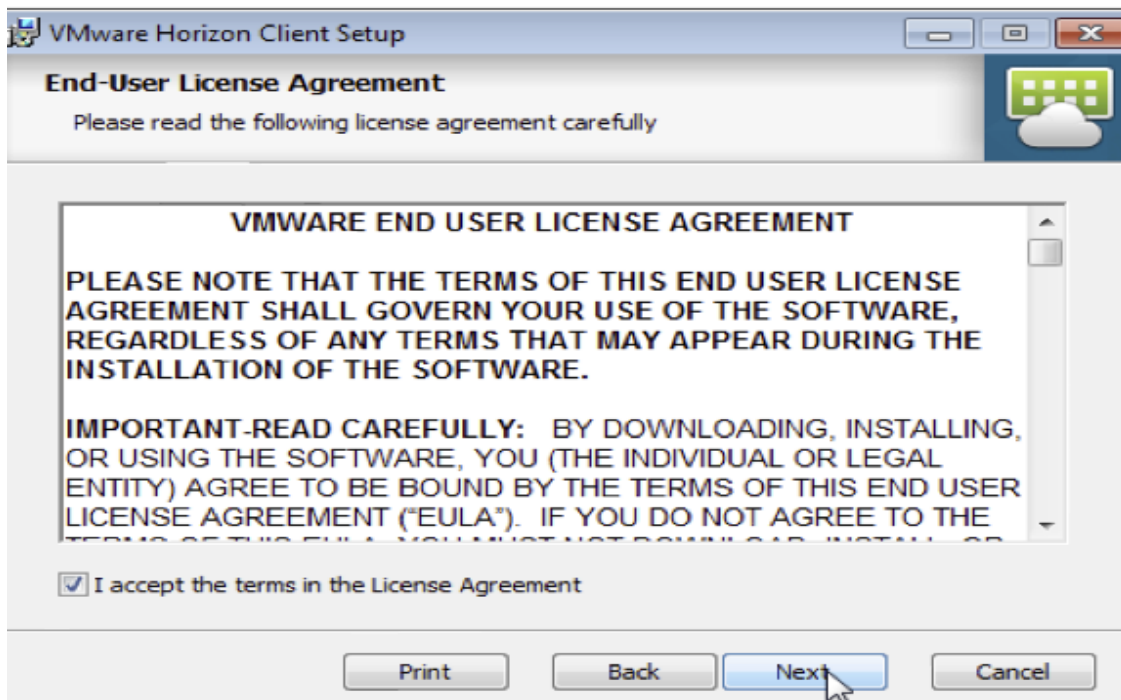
VMware Horizon Client Setup

End-User License Agreement

Please read the following license agreement carefully

VMWARE END USER LICENSE AGREEMENT

PLEASE NOTE THAT THE TERMS OF THIS END USER LICENSE AGREEMENT SHALL GOVERN YOUR USE OF THE SOFTWARE, REGARDLESS OF ANY TERMS THAT MAY APPEAR DURING THE INSTALLATION OF THE SOFTWARE.

IMPORTANT-READ CAREFULLY: BY DOWNLOADING, INSTALLING, OR USING THE SOFTWARE, YOU (THE INDIVIDUAL OR LEGAL ENTITY) AGREE TO BE BOUND BY THE TERMS OF THIS END USER LICENSE AGREEMENT ("EULA"). IF YOU DO NOT AGREE TO THE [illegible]

I accept the terms in the License Agreement

Print Back Next Cancel